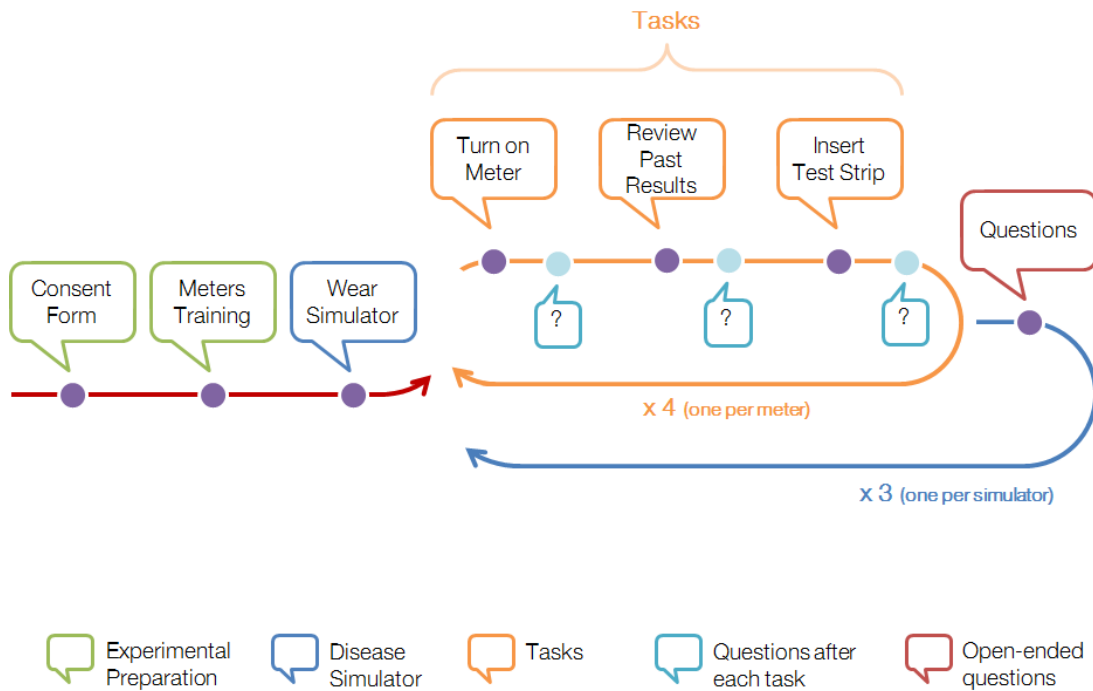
Tasks

Turn on Meter

Review Past Results

Insert Test Strip

Questions

Consent Form

Meters Training

Wear Simulator

?

?

?

x 4 (one per meter)

x 3 (one per simulator)

Experimental Preparation

Disease Simulator

Tasks

Questions after each task

Open-ended questions